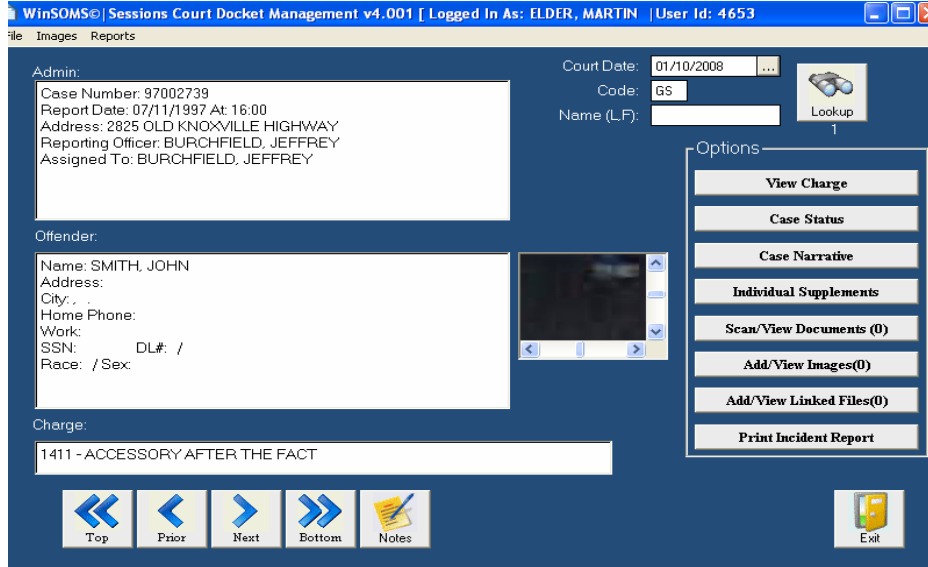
WinSOMS©|Sessions Court Docket Management v4.001 [ Logged In As: ELDER, MARTIN |User Id: 4653

ile Images Reports

Admin:

Case Number: 97002739
Report Date: 07/11/1997 At: 16:00
Address: 2825 OLD KNOXVILLE HIGHWAY
Reporting Officer: BURCHFIELD, JEFFREY
Assigned To: BURCHFIELD, JEFFREY

Court Date: 01/10/2008 ...
Code: GS
Name (L,F):

Lookup
1

Options
View Charge
Case Status
Case Narrative
Individual Supplements
Scan/View Documents (0)
Add/View Images(0)
Add/View Linked Files(0)
Print Incident Report

Offender:

Name: SMITH, JOHN
Address:
City: , .
Home Phone:
Work:
SSN: DL#: /
Race: / Sex:

Charge:

1411 - ACCESSORY AFTER THE FACT

Top Prior Next Bottom Notes

Exit